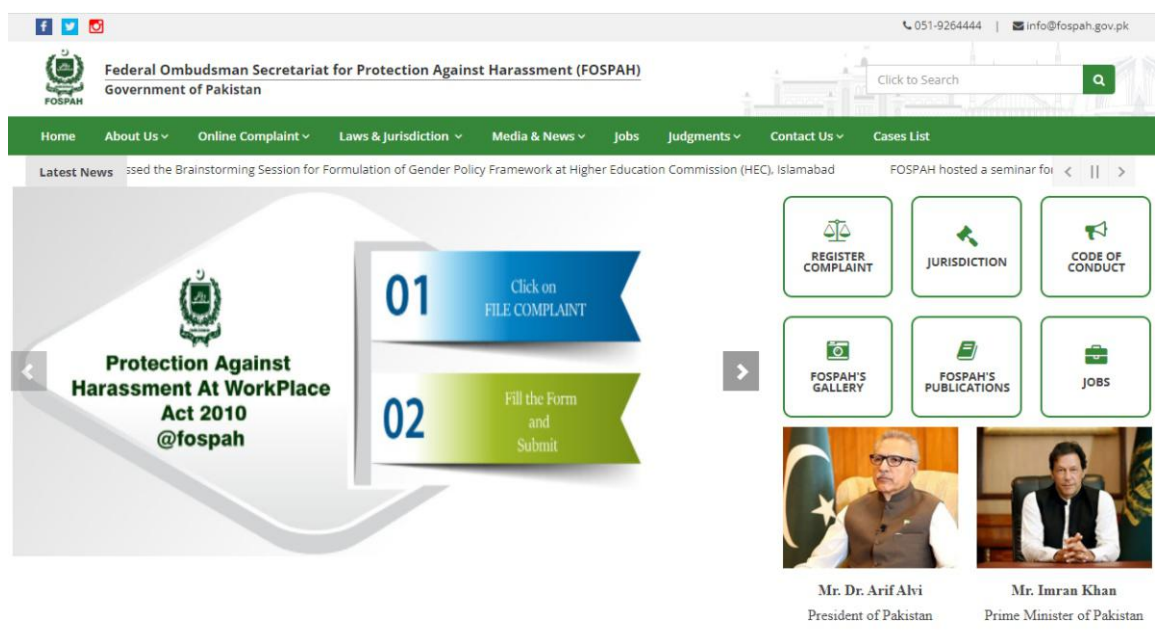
f

051-9264444 | info@fospah.gov.pk

FOSPAH

Federal Ombudsman Secretariat for Protection Against Harassment (FOSPAH)
Government of Pakistan

Click to Search

Home About Us Online Complaint Laws & Jurisdiction Media & News Jobs Judgments Contact Us Cases List

Latest News ssed the Brainstorming Session for Formulation of Gender Policy Framework at Higher Education Commission (HEC), Islamabad FOSPAH hosted a seminar for

Protection Against Harassment At WorkPlace Act 2010 @fospah

01 Click on FILE COMPLAINT

02 Fill the Form and Submit

REGISTER COMPLAINT

JURISDICTION

CODE OF CONDUCT

FOSPAH'S GALLERY

FOSPAH'S PUBLICATIONS

JOBS

Mr. Dr. Arif Alvi
President of Pakistan

Mr. Imran Khan
Prime Minister of Pakistan